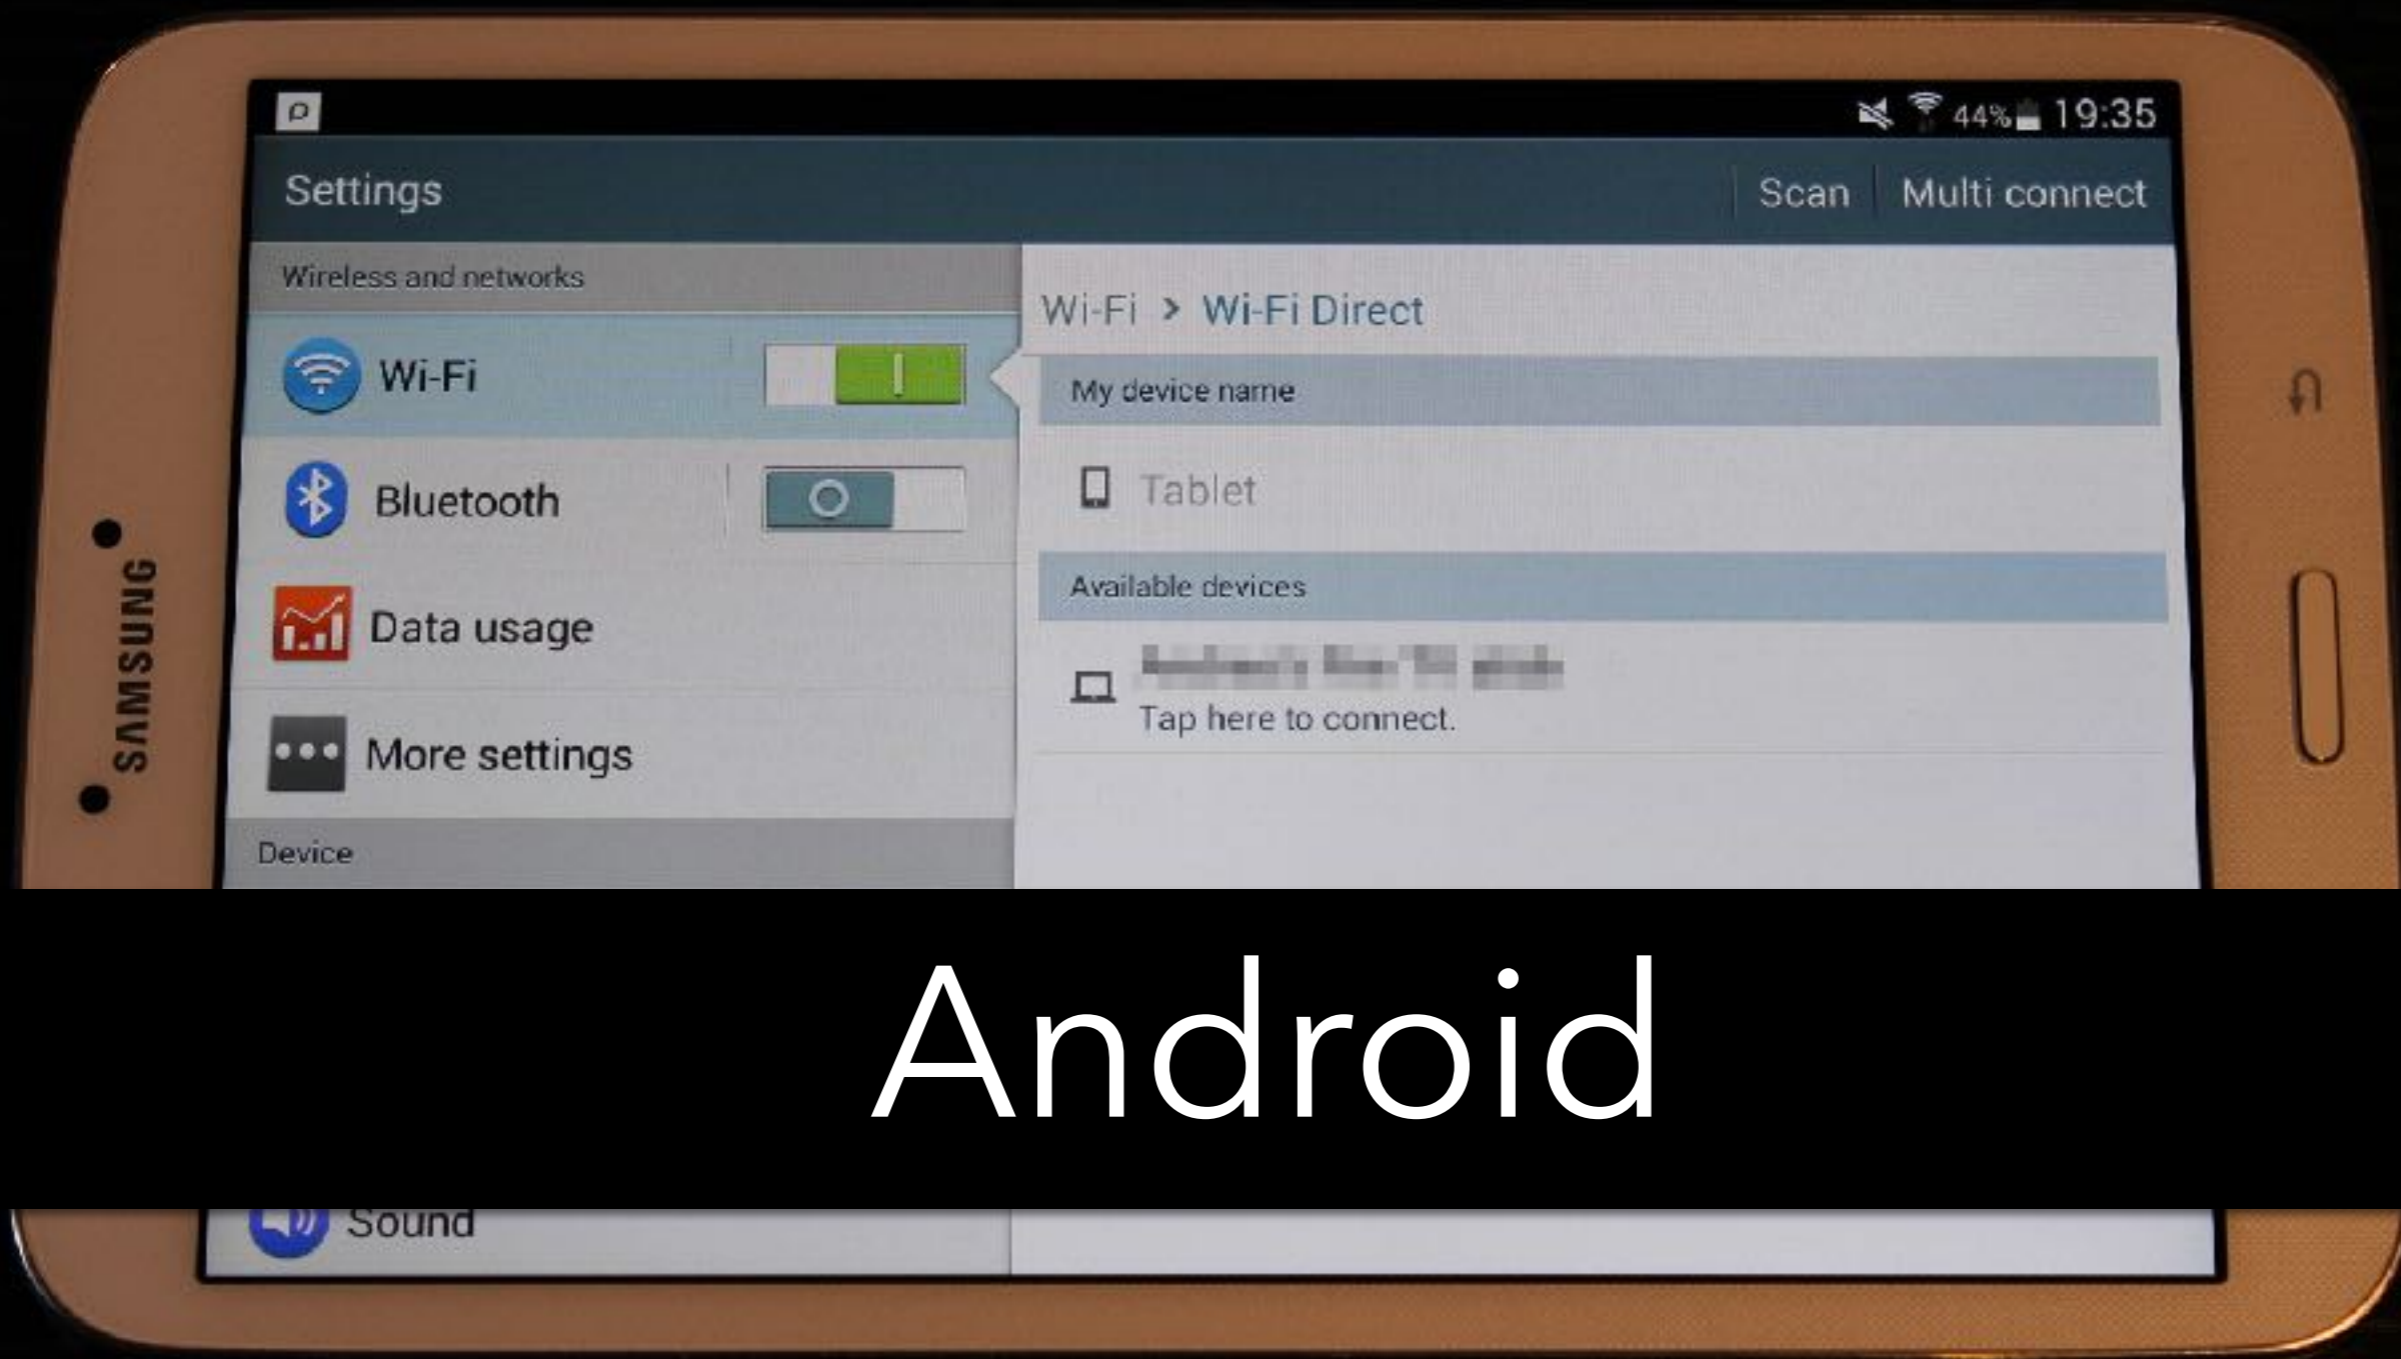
44% 19:35

Settings

Scan

Multi connect

Wireless and networks

Wi-Fi

Bluetooth

Data usage

More settings

Device

Wi-Fi > Wi-Fi Direct

My device name

Tablet

Available devices

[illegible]

Tap here to connect.

SAMSUNG

Android

Sound